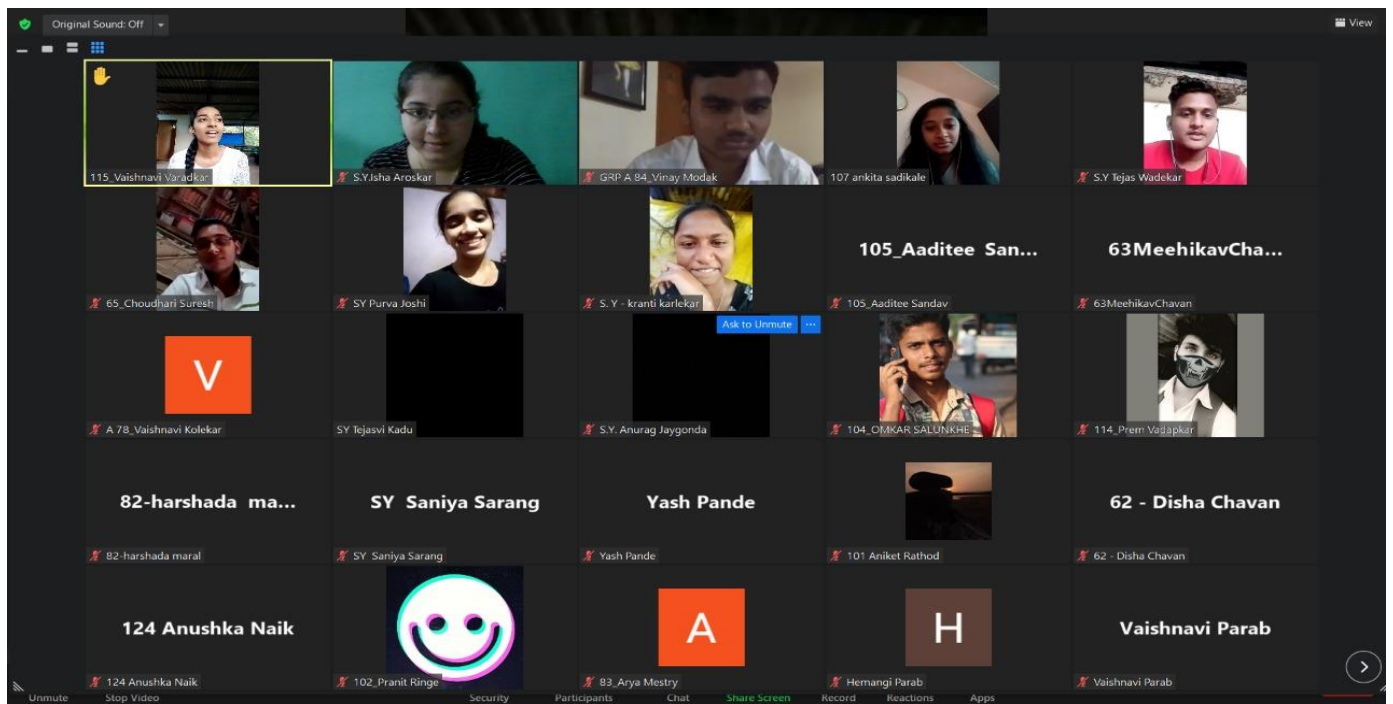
Original Sound: Off

View

115_Vaishnavi Varadkar

S.Y.Isha Aroskar

GRP A 84_Vinay Modak

107 ankita sadikale

S.Y Tejas Wadekar

65_Choudhari Suresh

SY Purva Joshi

S. Y - kranti karlekar

105_Aaditee San...

105_Aaditee Sandav

63MeehikavCha...

63MeehikavChavan

V

A 78_Vaishnavi Kolekar

SY Tejasvi Kadu

Ask to Unmute

S.Y. Anurag Jaygonda

104_OMKAR SALUNKHE

114_Prem Vadapkar

82-harshada ma...

82-harshada maral

SY Saniya Sarang

SY Saniya Sarang

Yash Pande

Yash Pande

101 Aniket Rathod

62 - Disha Chavan

62 - Disha Chavan

124 Anushka Naik

124 Anushka Naik

102_Pranit Ringe

A

83_Arya Mestry

H

Hemangi Parab

Vaishnavi Parab

Vaishnavi Parab

Unmute

Stop Video

Security

Participants

Chat

Share Screen

Record

Reactions

Apps